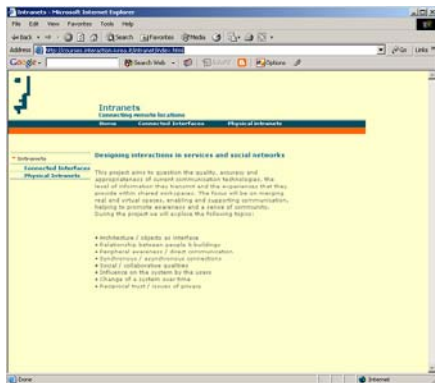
Intranets - Microsoft Internet Explorer

File Edit View Favorites Tools Help

Back Search Favorites Media

Address http://courses.interaction-ivrea.it/intranet/index.html

Go Links

Google - Search Web PageRank Options

Intranets
Connecting remote locations

Home Connected Interfaces Physical Intranets

» Intranets
Connected Interfaces
Physical Intranets

Designing interactions in services and social networks

This project aims to question the quality, accuracy and appropriateness of current communication technologies, the level of information they transmit and the experiences that they provide within shared workspaces. The focus will be on merging real and virtual spaces, enabling and supporting communication, helping to promote awareness and a sense of community. During the project we will explore the following topics:

• Architecture / objects as interface
• Relationship between people & buildings
• Peripheral awareness / direct communication
• Synchronous / asynchronous connections
• Social / collaborative qualities
• Influence on the system by the users
• Change of a system over time
• Reciprocal trust / issues of privacy

Done Internet